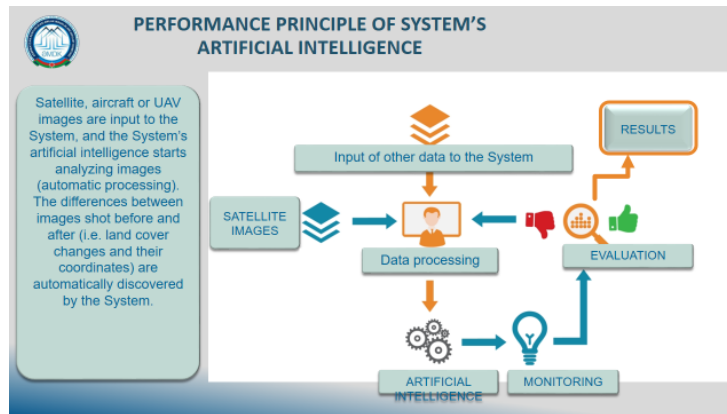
PERFORMANCE PRINCIPLE OF SYSTEM'S ARTIFICIAL INTELLIGENCE

ƏMDK

Satellite, aircraft or UAV images are input to the System, and the System's artificial intelligence starts analyzing images (automatic processing). The differences between images shot before and after (i.e. land cover changes and their coordinates) are automatically discovered by the System.

RESULTS

Input of other data to the System

SATELLITE IMAGES

Data processing

EVALUATION

ARTIFICIAL INTELLIGENCE

MONITORING